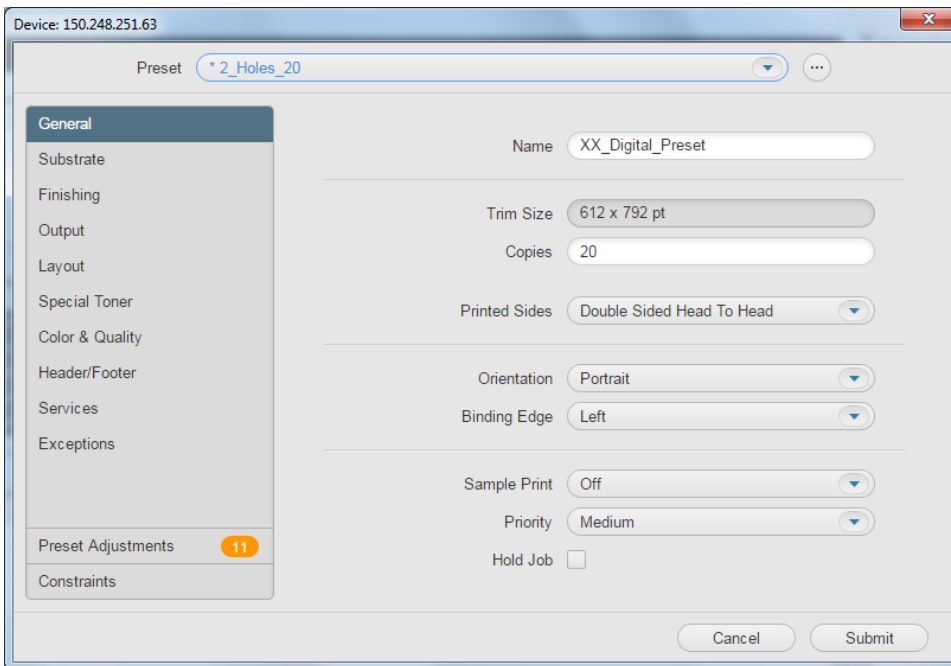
Device: 150.248.251.63

X

Preset * 2_Holes_20

···

General
Substrate
Finishing
Output
Layout
Special Toner
Color & Quality
Header/Footer
Services
Exceptions

Preset Adjustments 11
Constraints

Name XX_Digital_Preset

Trim Size 612 x 792 pt
Copies 20

Printed Sides Double Sided Head To Head

Orientation Portrait
Binding Edge Left

Sample Print Off
Priority Medium
Hold Job

Cancel
Submit